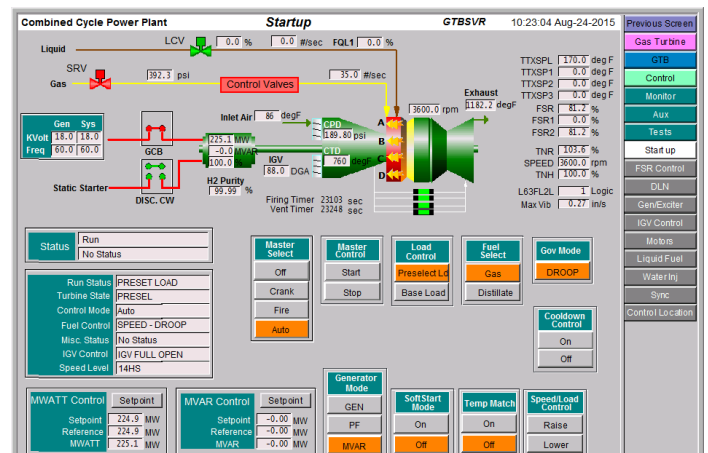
Combined Cycle Power Plant

Startup

GTBSVR

10:23:04 Aug-24-2015

Previous Screen
Gas Turbine
GTB
Control
Monitor
Aux
Tests
Start up
FSR Control
DLN
Gen/Exciter
IGV Control
Motors
Liquid Fuel
Water Inj
Sync
Control Location

Liquid

LCV 0.0 % 0.0 #/sec FQL1 0.0 %

SRV

Gas 392.3 psi 35.0 #/sec

Control Valves

| | Gen | Sys |
|---|---|---|
| KVolt | 18.0 | 18.0 |
| Freq | 60.0 | 60.0 |

GCB

Static Starter

DISC. CW

225.1 MW
-0.0 MVAR
100.0 %

H2 Purity 99.99 %

Inlet Air 86 degF

CPD 189.80 psi

CTD 760 degF

IGV 88.0 DGA

A B C D

3600.0 rpm

Exhaust 1182.2 degF

Firing Timer 23103 sec
Vent Timer 23248 sec

TTXSPL 170.0 deg F
TTXSP1 0.0 deg F
TTXSP2 0.0 deg F
TTXSP3 0.0 deg F
FSR 81.2 %
FSR1 0.0 %
FSR2 81.2 %
TNR 103.6 %
SPEED 3600.0 rpm
TNH 100.0 %
L63FL2L 1 Logic
Max Vib 0.27 in/s

Status Run
No Status

Run Status PRESET LOAD
Turbine State PRESEL
Control Mode Auto
Fuel Control SPEED - DROOP
Misc. Status No Status
IGV Control IGV FULL OPEN
Speed Level 14HS

Master Select
Off
Crank
Fire
Auto

Master Control
Start
Stop

Load Control
Preselect Ld
Base Load

Fuel Select
Gas
Distillate

Gov Mode
DROOP

Cooldown Control
On
Off

MWATT Control Setpoint
Setpoint 224.9 MW
Reference 224.9 MW
MWATT 225.1 MW

MVAR Control Setpoint
Setpoint -0.00 MW
Reference -0.00 MW
MVAR -0.00 MW

Generator Mode
GEN
PF
MVAR

SoftStart Mode
On
Off

Temp Match
On
Off

Speed/Load Control
Raise
Lower